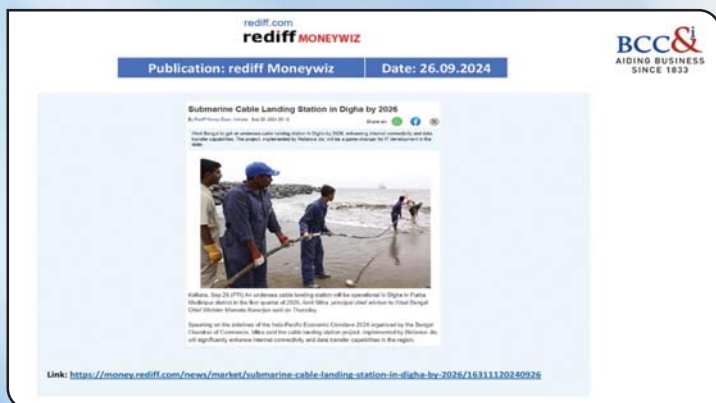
rediff.com
rediff MONEYWIZ

Publication: rediff Moneywiz | Date: 26.09.2024

BCC&I
AIDING BUSINESS SINCE 1833

Submarine Cable Landing Station in Digha by 2026

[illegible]

Share on

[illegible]

Kolkata, Sep 26 (PTI) An undersea cable landing station will be operational in Digha in Purba Medinipur district in the first quarter of 2026, Amit Mitra, principal chief adviser to West Bengal Chief Minister Mamata Banerjee said on Thursday.

Speaking on the sidelines of the Indo-Pacific Economic Conclave 2024 organised by the Bengal Chamber of Commerce, Mitra said the cable landing station project, implemented by Reliance Jio, will significantly enhance internet connectivity and data transfer capabilities in the region.

Link: https://money.rediff.com/news/market/submarine-cable-landing-station-in-digha-by-2026/16311120240926